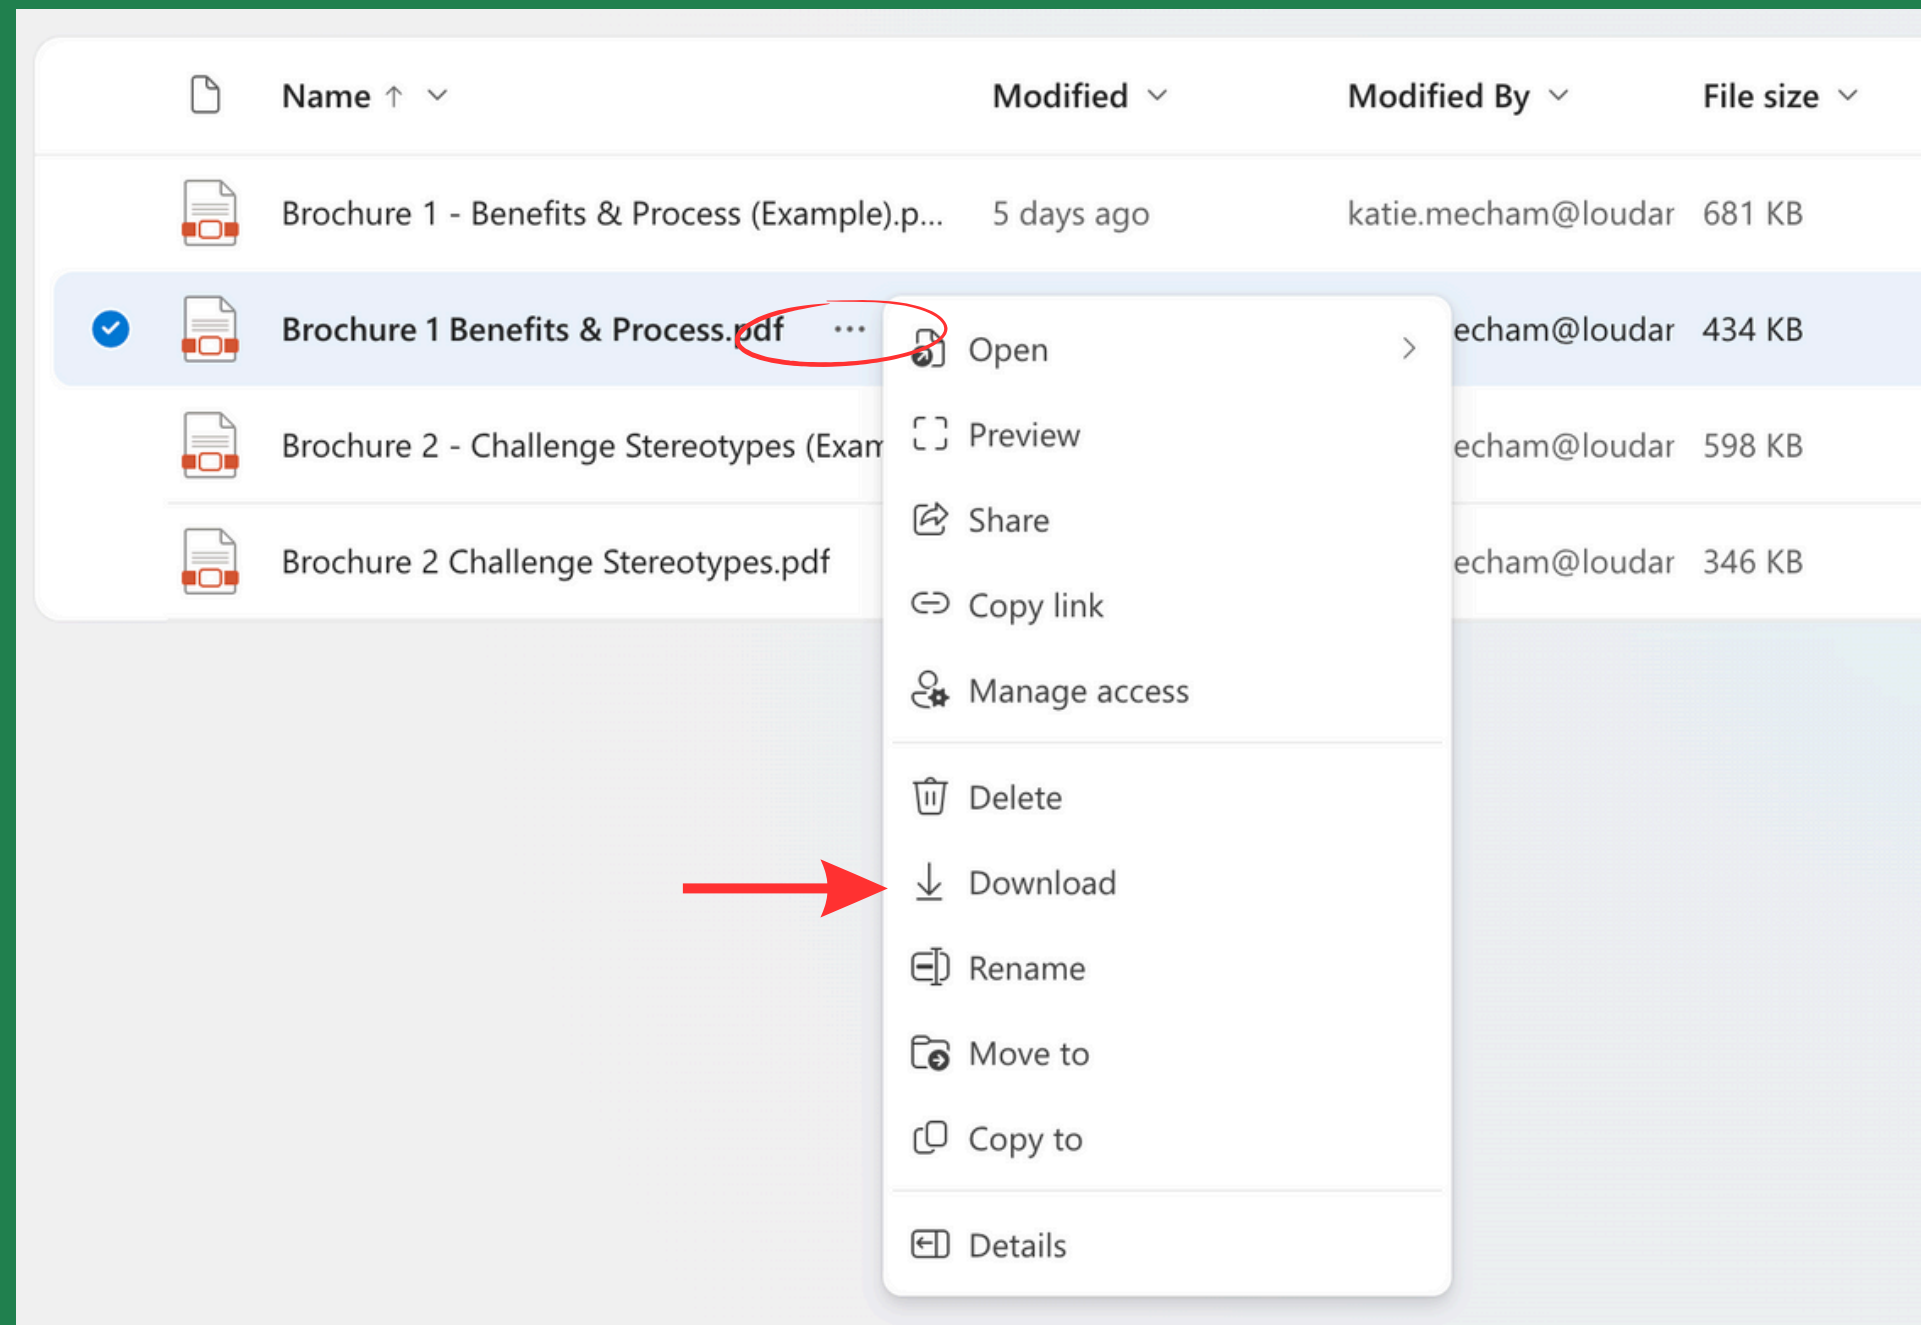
| Name ↑ | Modified | Modified By | File size |
|---|---|---|---|
| Brochure 1 - Benefits & Process (Example).p... | 5 days ago | katie.mecham@loudar | 681 KB |
| Brochure 1 Benefits & Process.pdf ··· | | echam@loudar | 434 KB |
| Brochure 2 - Challenge Stereotypes (Exam | | echam@loudar | 598 KB |
| Brochure 2 Challenge Stereotypes.pdf | | echam@loudar | 346 KB |

Open
Preview
Share
Copy link
Manage access
Delete
Download
Rename
Move to
Copy to
Details